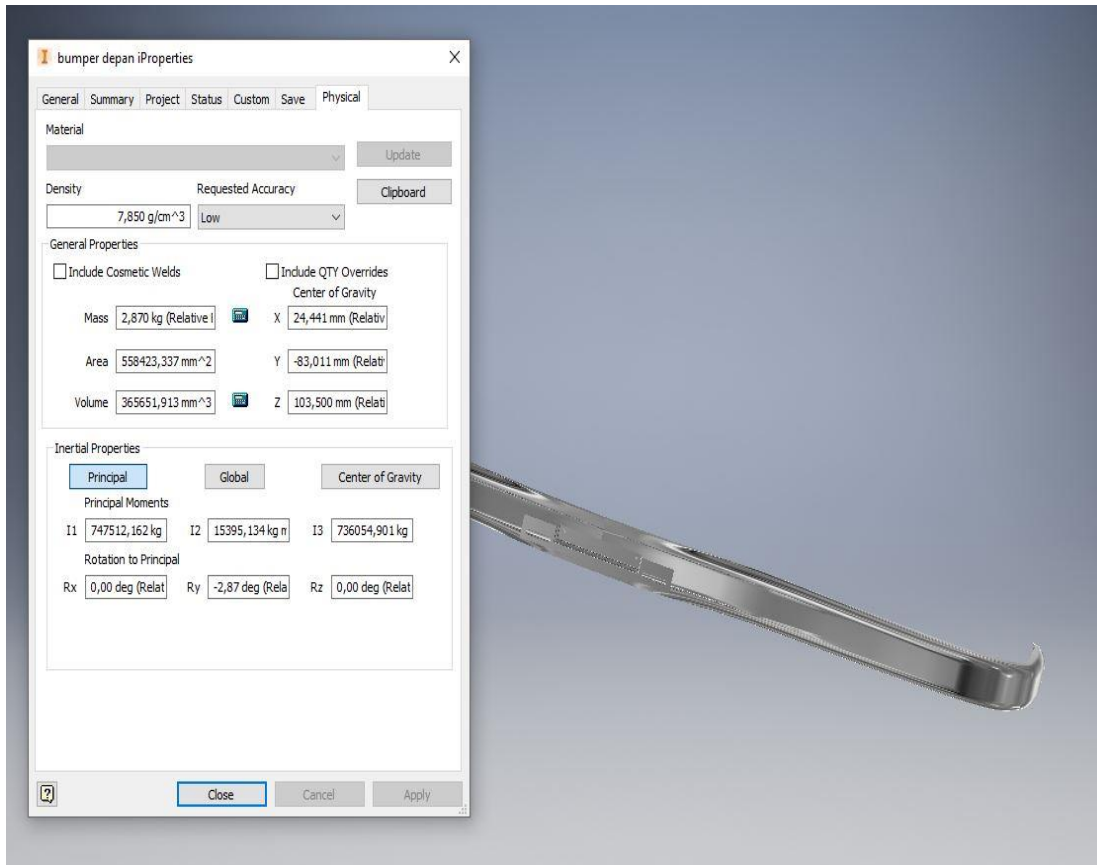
bumper depan iProperties

General Summary Project Status Custom Save Physical

Material

Update

Density

Requested Accuracy

Clipboard

7,850 g/cm^3

Low

General Properties

Include Cosmetic Welds

Include QTY Overrides

Center of Gravity

Mass 2,870 kg (Relative I

X 24,441 mm (Relativ

Area 558423,337 mm^2

Y -83,011 mm (Relati

Volume 365651,913 mm^3

Z 103,500 mm (Relati

Inertial Properties

Principal

Global

Center of Gravity

Principal Moments

I1 747512,162 kg

I2 15395,134 kg m

I3 736054,901 kg

Rotation to Principal

Rx 0,00 deg (Relat

Ry -2,87 deg (Rela

Rz 0,00 deg (Relat

Close

Cancel

Apply